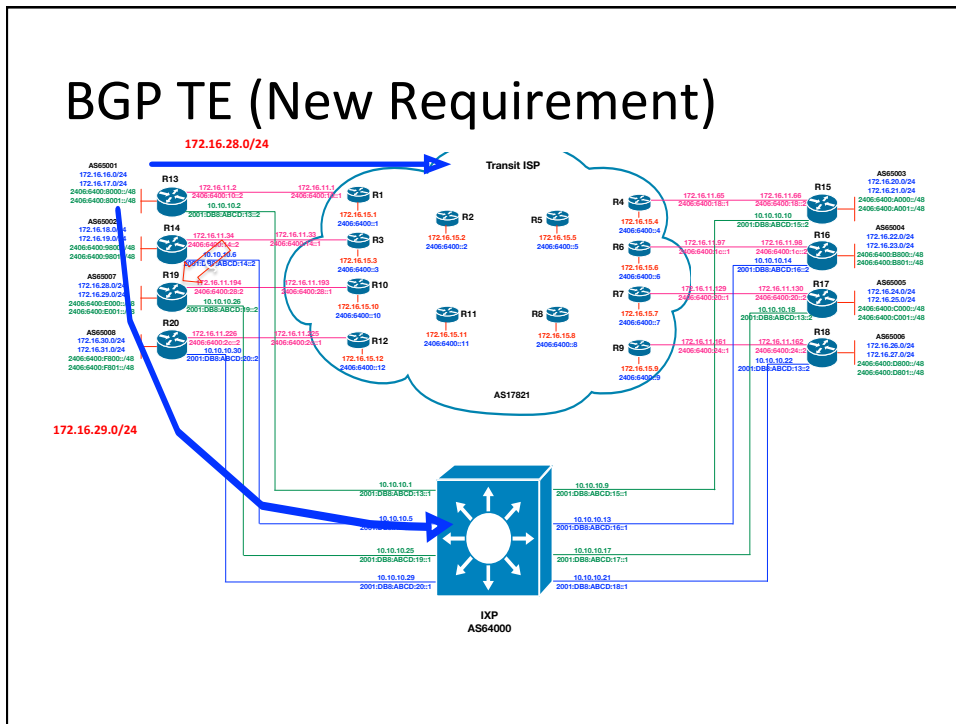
BGP TE (New Requirement)

172.16.28.0/24

Transit ISP

AS65001
172.16.16.0/24
172.16.17.0/24
2406:6400:8000::/48
2406:6400:8001::/48

R13
172.16.11.2
2406:6400:10::2
10.10.10.2
2001:DB8:ABCD:13::2

172.16.11.1
2406:6400:10::1

R1
172.16.15.1
2406:6400::1

R2
172.16.15.2
2406:6400::2

R5
172.16.15.5
2406:6400::5

R4
172.16.15.4
2406:6400::4

172.16.11.65
2406:6400:18::1

172.16.11.66
2406:6400:18::2

R15
AS65003
172.16.20.0/24
172.16.21.0/24
2406:6400:A000::/48
2406:6400:A001::/48

10.10.10.10
2001:DB8:ABCD:15::2

AS65002
172.16.18.0/24
172.16.19.0/24
2406:6400:9800::/48
2406:6400:9801::/48

R14
172.16.11.34
2406:6400:14::2
10.10.10.6
2001:DB8:ABCD:14::2

172.16.11.33
2406:6400:14::1

R3
172.16.15.3
2406:6400::3

R6
172.16.15.6
2406:6400::6

172.16.11.97
2406:6400:1c::1

172.16.11.98
2406:6400:1c::2

R16
AS65004
172.16.22.0/24
172.16.23.0/24
2406:6400:B800::/48
2406:6400:B801::/48

10.10.10.14
2001:DB8:ABCD:16::2

AS65007
172.16.28.0/24
172.16.29.0/24
2406:6400:E000::/48
2406:6400:E001::/48

R19
172.16.11.194
2406:6400:28::2
10.10.10.26
2001:DB8:ABCD:19::2

172.16.11.193
2406:6400:28::1

R10
172.16.15.10
2406:6400::10

R7
172.16.15.7
2406:6400::7

172.16.11.129
2406:6400:20::1

172.16.11.130
2406:6400:20::2

R17
AS65005
172.16.24.0/24
172.16.25.0/24
2406:6400:C000::/48
2406:6400:C001::/48

10.10.10.18
2001:DB8:ABCD:13::2

AS65008
172.16.30.0/24
172.16.31.0/24
2406:6400:F800::/48
2406:6400:F801::/48

R20
172.16.11.226
2406:6400:2c::2
10.10.10.30
2001:DB8:ABCD:20::2

172.16.11.225
2406:6400:2c::1

R12
172.16.15.12
2406:6400::12

R11
172.16.15.11
2406:6400::11

R8
172.16.15.8
2406:6400::8

R9
172.16.15.9
2406:6400::9

172.16.11.161
2406:6400:24::1

172.16.11.162
2406:6400:24::2

R18
AS65006
172.16.26.0/24
172.16.27.0/24
2406:6400:D800::/48
2406:6400:D801::/48

10.10.10.22
2001:DB8:ABCD:13::2

AS17821

172.16.29.0/24

10.10.10.1
2001:DB8:ABCD:13::1

10.10.10.5
2001:DB8:ABCD:14::1

10.10.10.25
2001:DB8:ABCD:19::1

10.10.10.29
2001:DB8:ABCD:20::1

10.10.10.9
2001:DB8:ABCD:15::1

10.10.10.13
2001:DB8:ABCD:16::1

10.10.10.17
2001:DB8:ABCD:17::1

10.10.10.21
2001:DB8:ABCD:18::1

IXP
AS64000